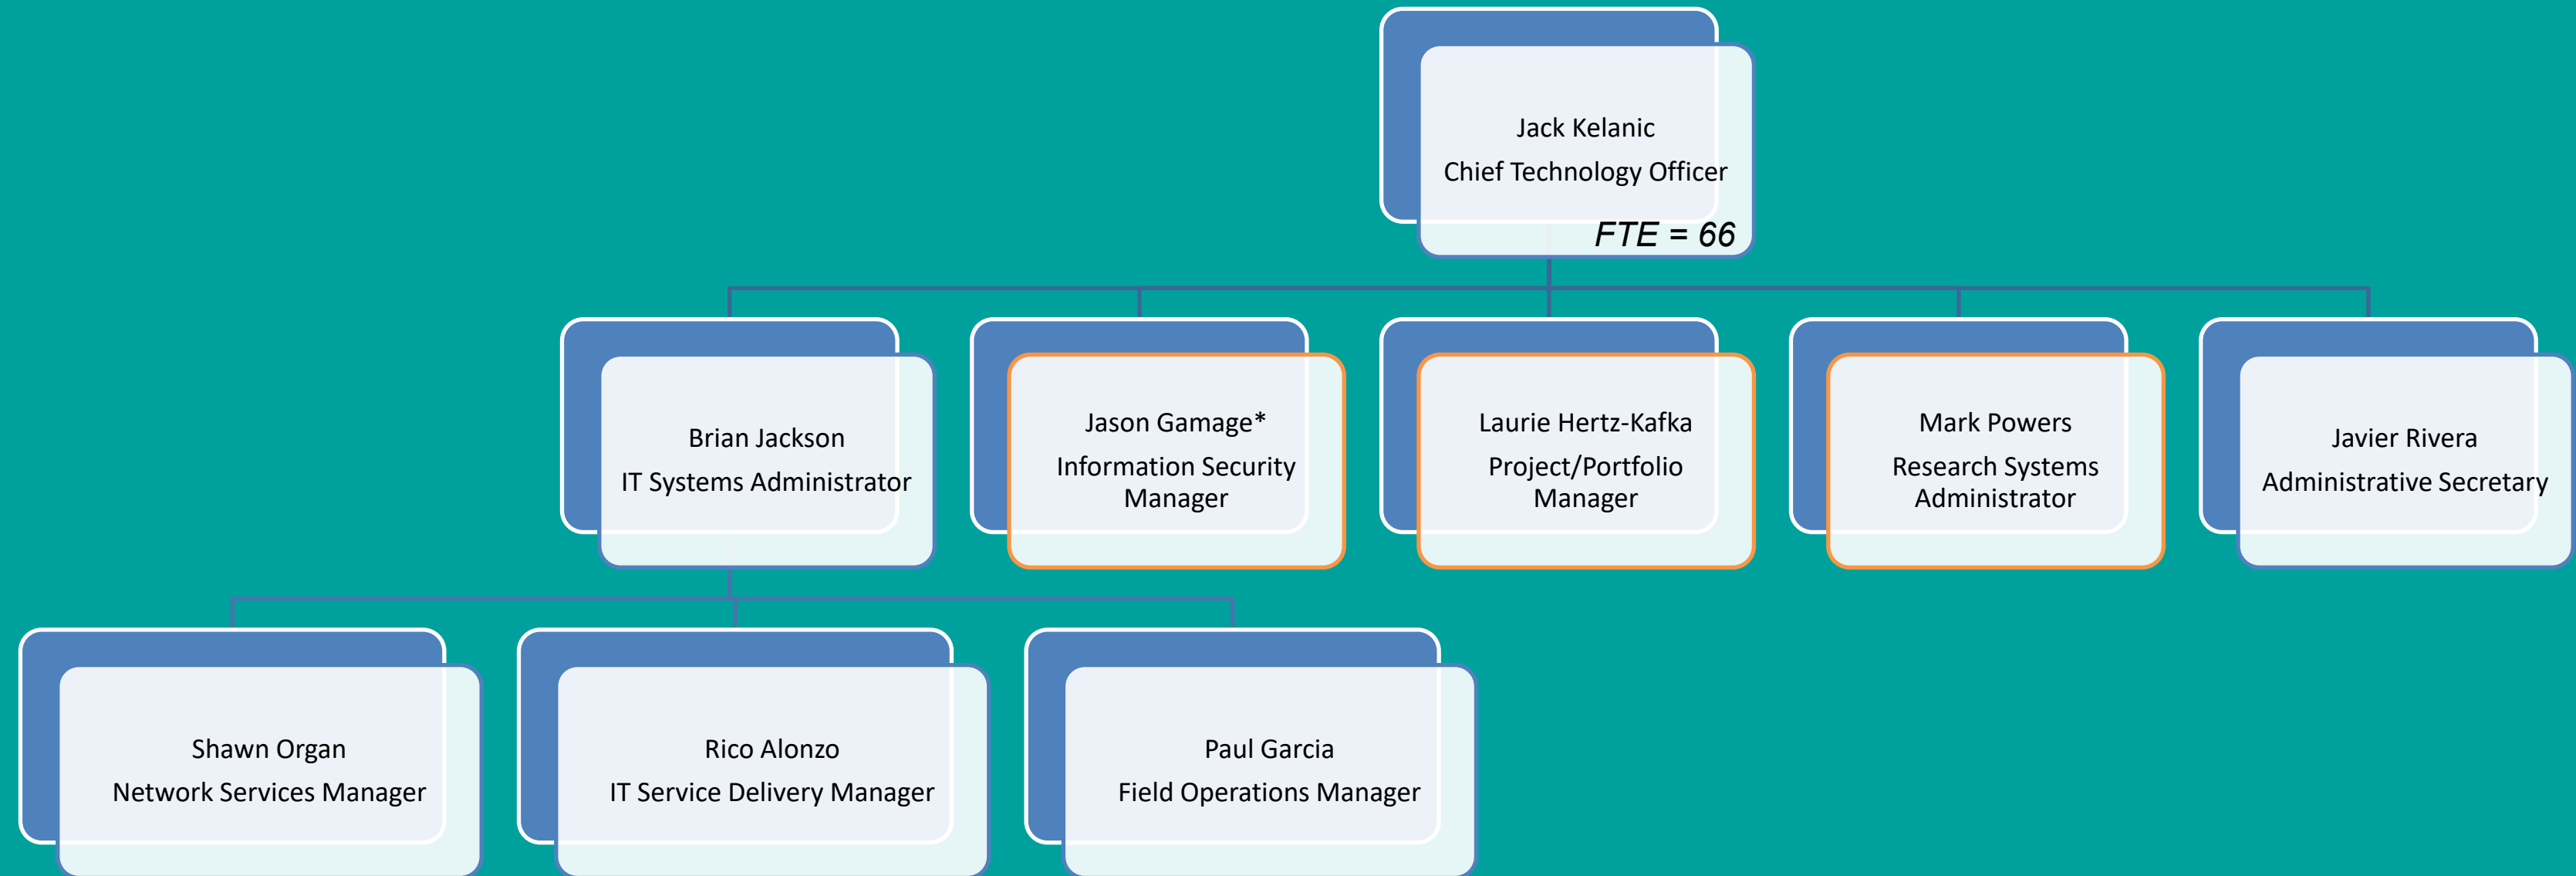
Jack Kelanic
Chief Technology Officer
FTE = 66

Brian Jackson
IT Systems Administrator

Jason Gamage*
Information Security Manager

Laurie Hertz-Kafka
Project/Portfolio Manager

Mark Powers
Research Systems Administrator

Javier Rivera
Administrative Secretary

Shawn Organ
Network Services Manager

Rico Alonzo
IT Service Delivery Manager

Paul Garcia
Field Operations Manager